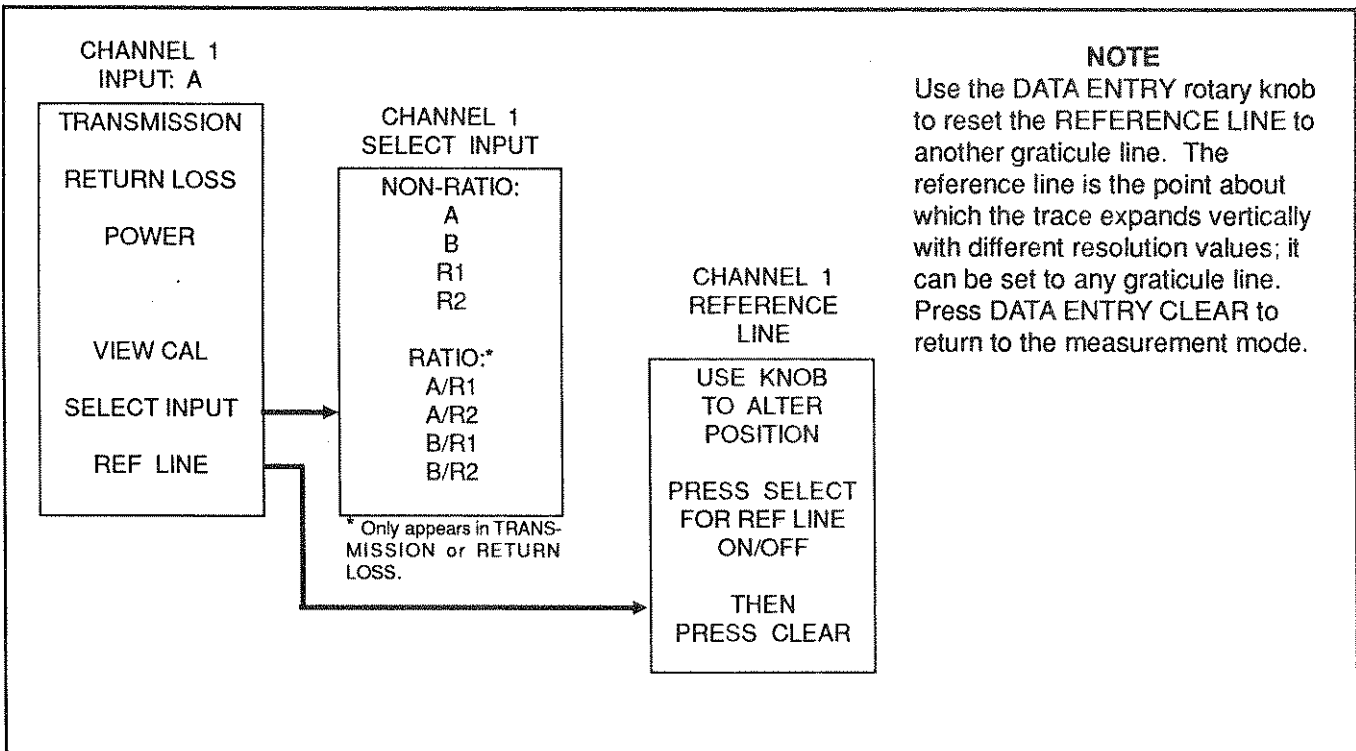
CHANNEL 1
INPUT: A

TRANSMISSION
RETURN LOSS
POWER

VIEW CAL
SELECT INPUT
REF LINE

CHANNEL 1
SELECT INPUT

NON-RATIO:
A
B
R1
R2

RATIO:*
A/R1
A/R2
B/R1
B/R2

* Only appears in TRANSMISSION or RETURN LOSS.

CHANNEL 1
REFERENCE
LINE

USE KNOB
TO ALTER
POSITION

PRESS SELECT
FOR REF LINE
ON/OFF

THEN
PRESS CLEAR

NOTE
Use the DATA ENTRY rotary knob to reset the REFERENCE LINE to another graticule line. The reference line is the point about which the trace expands vertically with different resolution values; it can be set to any graticule line. Press DATA ENTRY CLEAR to return to the measurement mode.